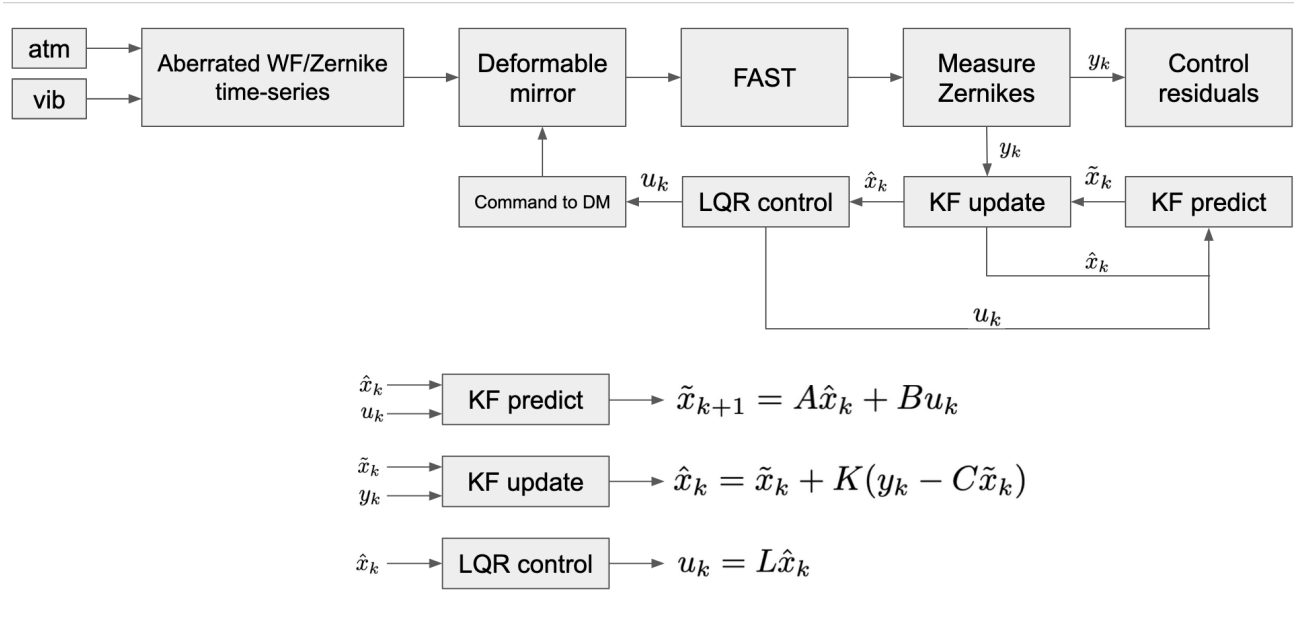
atm

vib

Aberrated WF/Zernike time-series

Deformable mirror

FAST

Measure Zernikes

$y_k$

Control residuals

$y_k$

Command to DM

$u_k$

LQR control

$\hat{x}_k$

KF update

$\tilde{x}_k$

KF predict

$\hat{x}_k$

$u_k$

$\hat{x}_k$

$u_k$

KF predict

$\tilde{x}_{k+1} = A\hat{x}_k + Bu_k$

$\tilde{x}_k$

$y_k$

KF update

$\hat{x}_k = \tilde{x}_k + K(y_k - C\tilde{x}_k)$

$\hat{x}_k$

LQR control

$u_k = L\hat{x}_k$